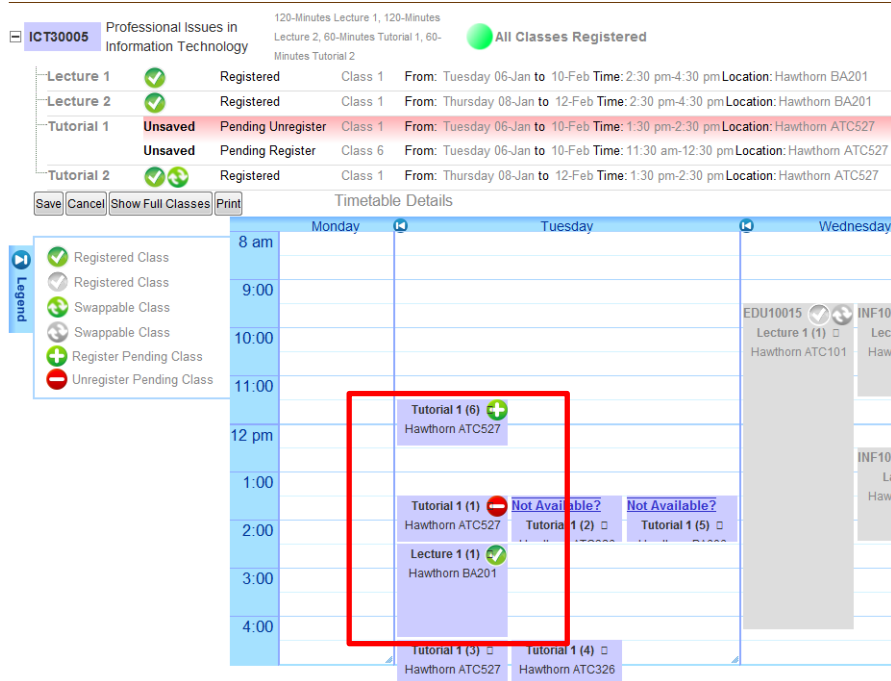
ICT30005 Professional Issues in Information Technology 120-Minutes Lecture 1, 120-Minutes Lecture 2, 60-Minutes Tutorial 1, 60-Minutes Tutorial 2 All Classes Registered

| | | | | |
|---|---|---|---|---|
| Lecture 1 | | Registered | Class 1 | From: Tuesday 06-Jan to 10-Feb Time: 2:30 pm-4:30 pm Location: Hawthorn BA201 |
| Lecture 2 | | Registered | Class 1 | From: Thursday 08-Jan to 12-Feb Time: 2:30 pm-4:30 pm Location: Hawthorn BA201 |
| Tutorial 1 | Unsaved | Pending Unregister | Class 1 | From: Tuesday 06-Jan to 10-Feb Time: 1:30 pm-2:30 pm Location: Hawthorn ATC527 |
| | Unsaved | Pending Register | Class 6 | From: Tuesday 06-Jan to 10-Feb Time: 11:30 am-12:30 pm Location: Hawthorn ATC527 |
| Tutorial 2 | | Registered | Class 1 | From: Thursday 08-Jan to 12-Feb Time: 1:30 pm-2:30 pm Location: Hawthorn ATC527 |

Save Cancel Show Full Classes Print

Timetable Details

Legend
Registered Class
Registered Class
Swappable Class
Swappable Class
Register Pending Class
Unregister Pending Class

Monday Tuesday Wednesday

8 am
9:00
10:00
11:00
12 pm
1:00
2:00
3:00
4:00

Tutorial 1 (6) Hawthorn ATC527
Tutorial 1 (1) Hawthorn ATC527
Not Available? Tutorial 1 (2) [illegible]
Not Available? Tutorial 1 (5) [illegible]
Lecture 1 (1) Hawthorn BA201
Tutorial 1 (3) Hawthorn ATC527
Tutorial 1 (4) Hawthorn ATC326

EDU10015 Lecture 1 (1) Hawthorn ATC101
INF10 Lec Haw
INF10 L Haw